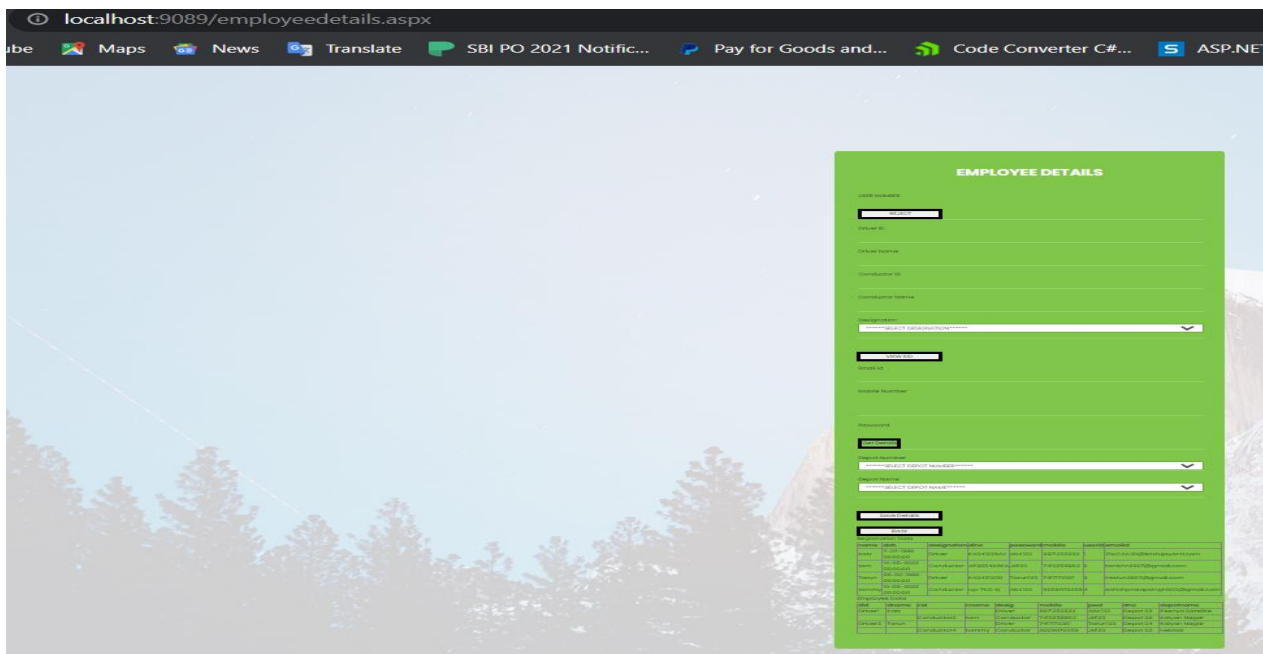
localhost:9089/employeedetails.aspx

ube Maps News Translate SBI PO 2021 Notific... Pay for Goods and... Code Converter C#... ASP.NE

EMPLOYEE DETAILS

User Number

SELECT

Driver ID

Driver Name

Conductor ID

Conductor Name

Designation

*******SELECT DESIGNATION*******

VIEW ID

Email Id

Mobile Number

Password

Get Details

Depot Number

*******SELECT DEPOT NUMBER*******

Depot Name

*******SELECT DEPOT NAME*******

Save Details

Exit

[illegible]